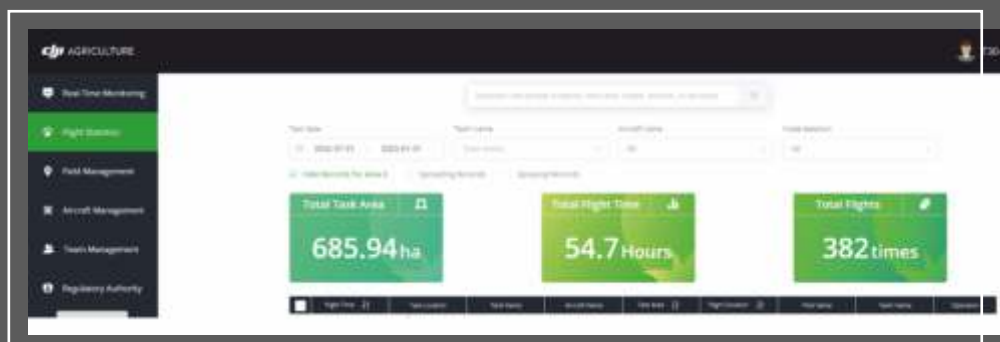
dji AGRICULTURE

Real-Time Monitoring

Flight Statistics

Field Management

Aircraft Management

Team Management

Regulatory Authority

Total Task Area

685.94ha

Total Flight Time

54.7Hours

Total Flights

382times